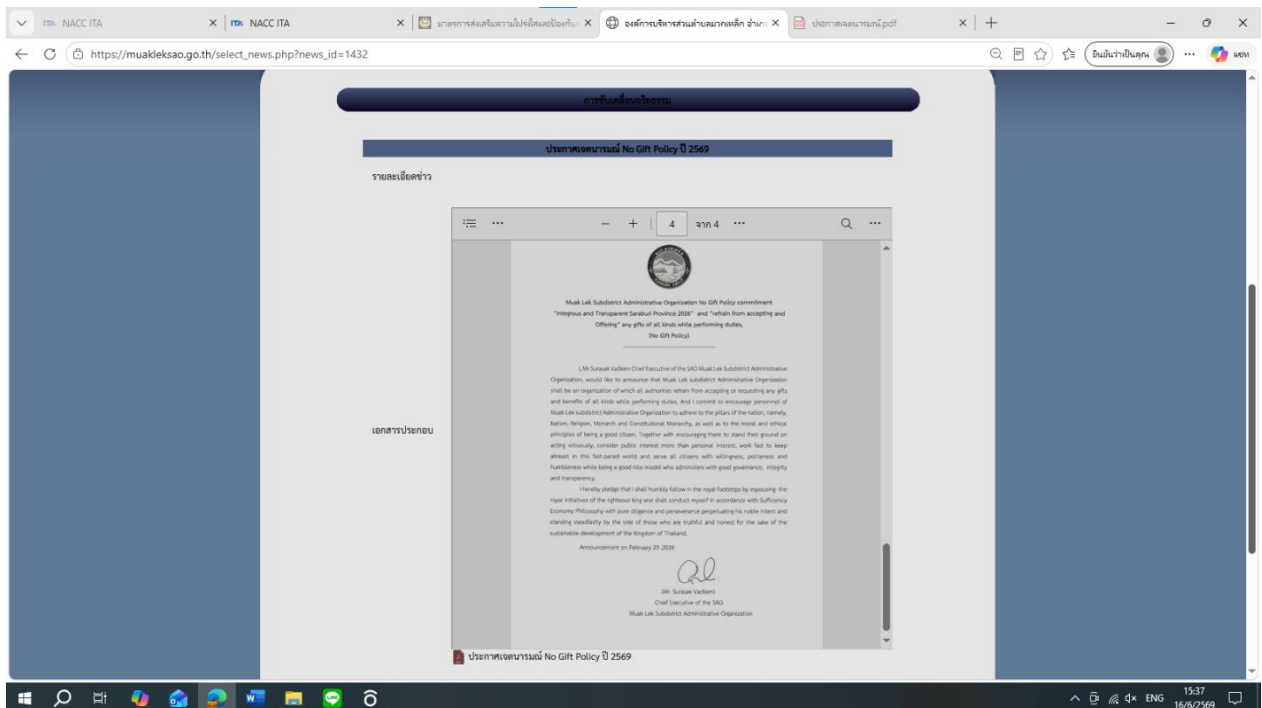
NACC ITA | NACC ITA | มาตรการส่งเสริมความโปร่งใสและป้องกัน | องค์การบริหารส่วนตำบลมวกเหล็ก อำเภ | ประกาศเจตนารมณ์.pdf

https://muakleksao.go.th/select_news.php?news_id=1432

ยินดีว่าเป็นคุณ

การขับเคลื่อนจริยธรรม

ประกาศเจตนารมณ์ No Gift Policy ปี 2569

รายละเอียดข่าว

เอกสารประกอบ

4 จาก 4

Muak Lek Subdistrict Administrative Organization No Gift Policy commitment "Integrous and Transparent Saraburi Province 2026" and "refrain from accepting and Offering" any gifts of all kinds while performing duties. (No Gift Policy)

I, Mr.Surasak Vadkiem Chief Executive of the SAO Muak Lek Subdistrict Administrative Organization, would like to announce that Muak Lek subdistrict Administrative Organization shall be an organization of which all authorities refrain from accepting or requesting any gifts and benefits of all kinds while performing duties. And I commit to encourage personnel of Muak Lek subdistrict Administrative Organization to adhere to the pillars of the nation, namely, Nation, Religion, Monarch and Constitutional Monarchy, as well as to the moral and ethical principles of being a good citizen. Together with encouraging them to stand their ground on acting virtuously, consider public interest more than personal interest, work fast to keep abreast in this fast-paced world and serve all citizens with willingness, politeness and humbleness while being a good role model who administers with good governance, integrity and transparency.

I hereby pledge that I shall humbly follow in the royal footsteps by espousing the royal initiatives of the righteous king and shall conduct myself in accordance with Sufficiency Economy Philosophy with pure diligence and perseverance perpetuating his noble intent and standing steadfastly by the side of those who are truthful and honest for the sake of the sustainable development of the Kingdom of Thailand.

Announcement on February 23 2026

(Mr. Surasak Vadkiem)
Chief Executive of the SAO
Muak Lek Subdistrict Administrative Organization

ประกาศเจตนารมณ์ No Gift Policy ปี 2569

ENG 15:37 16/6/2569